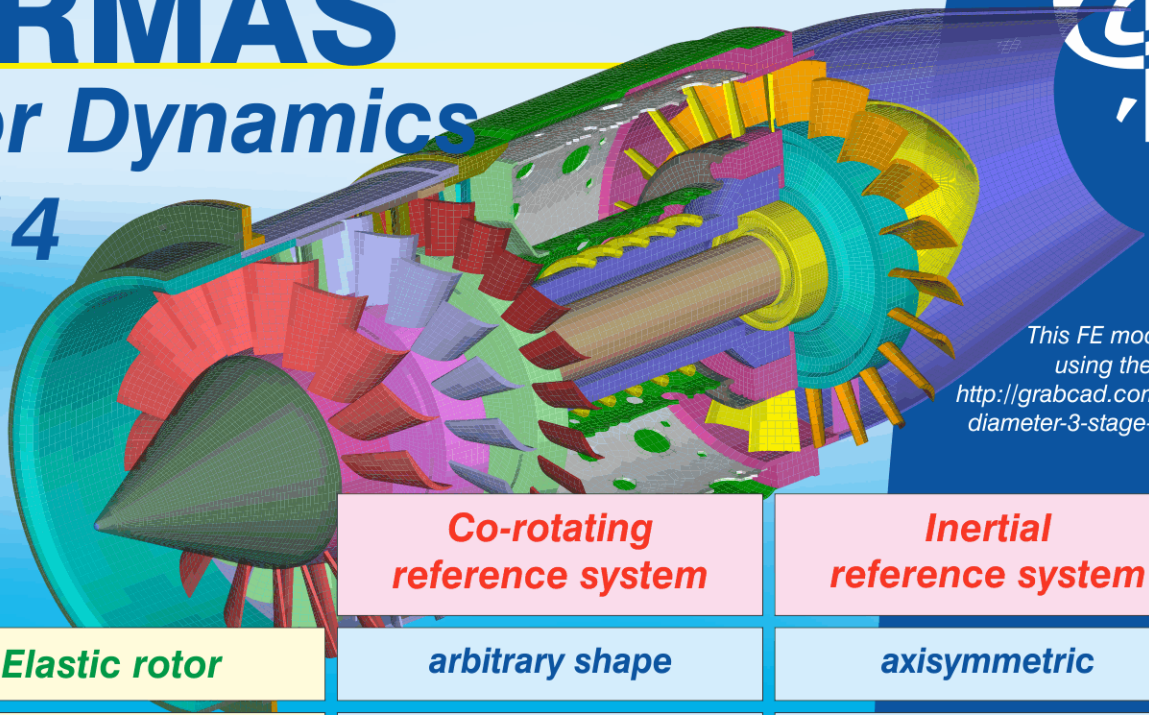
RMAS
or Dynamics
4

This FE mod
using the
http://grabcad.co
diameter-3-stage-

| | Co-rotating reference system | Inertial reference system |
|---|---|---|
| Elastic rotor | arbitrary shape | axisymmetric |